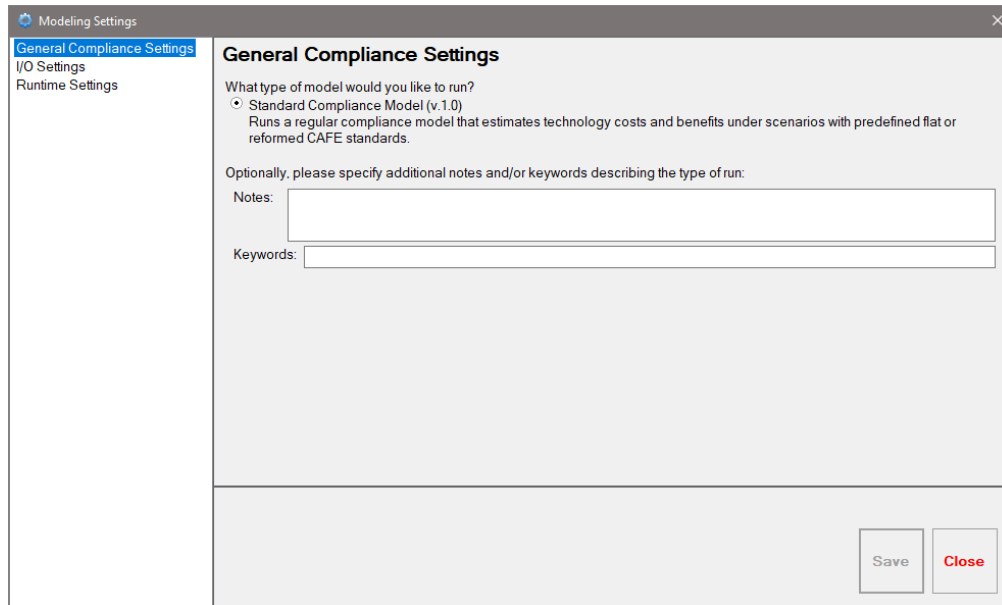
Modeling Settings

General Compliance Settings
I/O Settings
Runtime Settings

General Compliance Settings

What type of model would you like to run?

Standard Compliance Model (v.1.0)
Runs a regular compliance model that estimates technology costs and benefits under scenarios with predefined flat or reformed CAFE standards.

Optionally, please specify additional notes and/or keywords describing the type of run:

Notes:

Keywords:

Save
Close